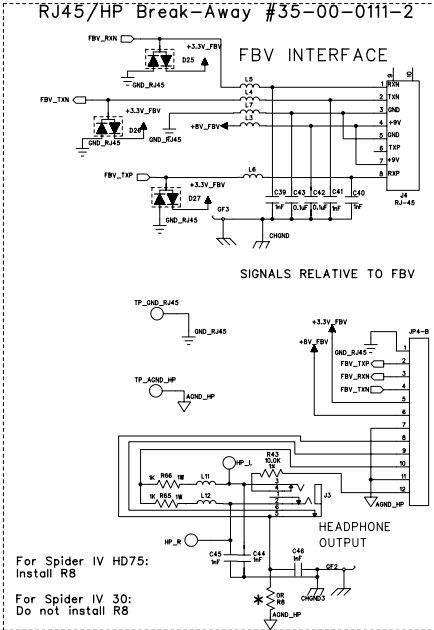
RJ45/HP Break-Away #35-00-0111-2

FBV INTERFACE

FBV_RXN
+3.3V_FBV
D25
GND_RJ45
FBV_TXN
+3.3V_FBV
D26
GND_RJ45
GND_RJ45
+8V_FBV
L5
L4
L7
L3
L6
FBV_TXP
+3.3V_FBV
D27
GND_RJ45
GF3
CHGND
C39 1nF
C43 0.1uF
C42 0.1uF
C41 1nF
C40 1nF
1 RXN
2 TXN
3 GND
4 +9V
5 GND
6 TXP
7 +9V
8 RXP
J4
RJ-45

SIGNALS RELATIVE TO FBV

TP_GND_RJ45
GND_RJ45
TP_AGND_HP
AGND_HP
+3.3V_FBV
+8V_FBV
GND_RJ45
FBV_TXP
FBV_RXN
FBV_TXN
JP4-B
1
2
3
4
5
6
7
8
9
10
11
12
AGND_HP

R43 10.0K 1%
HP_L
1K R66 1W
L11
1K R65 1W
L12
J3
HEADPHONE OUTPUT
HP_R
C45 1nF
C44 1nF
C46 1nF
GF2
CHGND3
0R R8
AGND_HP

For Spider IV HD75: Install R8

For Spider IV 30: Do not install R8